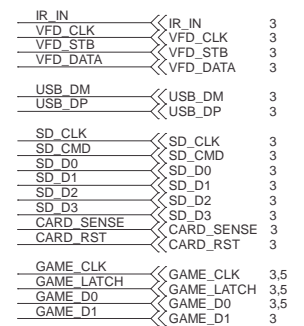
IR_IN
VFD_CLK
VFD_STB
VFD_DATA

IR_IN 3
VFD_CLK 3
VFD_STB 3
VFD_DATA 3

USB_DM
USB_DP

USB_DM 3
USB_DP 3

SD_CLK
SD_CMD
SD_D0
SD_D1
SD_D2
SD_D3
CARD_SENSE
CARD_RST

SD_CLK 3
SD_CMD 3
SD_D0 3
SD_D1 3
SD_D2 3
SD_D3 3
CARD_SENSE 3
CARD_RST 3

GAME_CLK
GAME_LATCH
GAME_D0
GAME_D1

GAME_CLK 3,5
GAME_LATCH 3,5
GAME_D0 3,5
GAME_D1 3